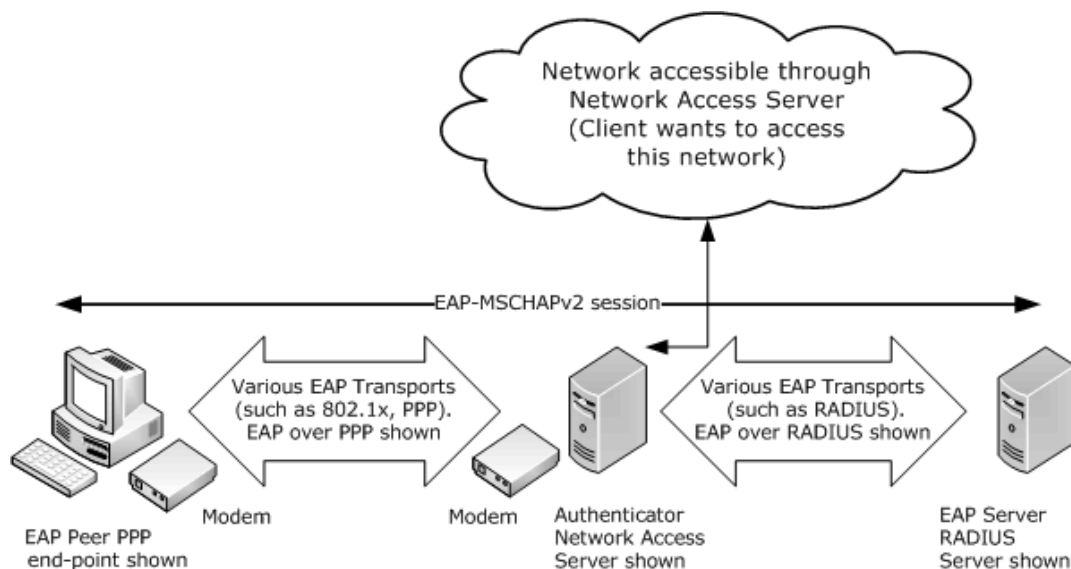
Network accessible through Network Access Server (Client wants to access this network)

EAP-MSCHAPv2 session

Various EAP Transports (such as 802.1x, PPP). EAP over PPP shown

Various EAP Transports (such as RADIUS). EAP over RADIUS shown

EAP Peer PPP end-point shown

Modem

Modem

Authenticator Network Access Server shown

EAP Server RADIUS Server shown